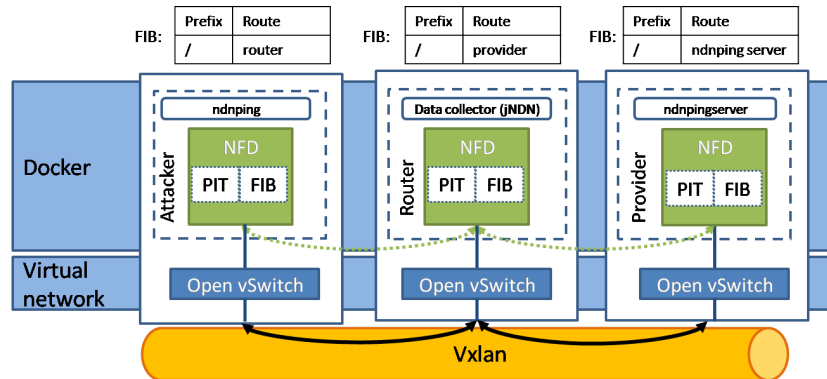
FIB:

| Prefix | Route |
|---|---|
| / | router |

FIB:

| Prefix | Route |
|---|---|
| / | provider |

FIB:

| Prefix | Route |
|---|---|
| / | ndnping server |

Docker

Virtual network

ndnping

NFD

PIT FIB

Attacker

Open vSwitch

Data collector (jNDN)

NFD

PIT FIB

Router

Open vSwitch

ndnpingserver

NFD

PIT FIB

Provider

Open vSwitch

Vxlan